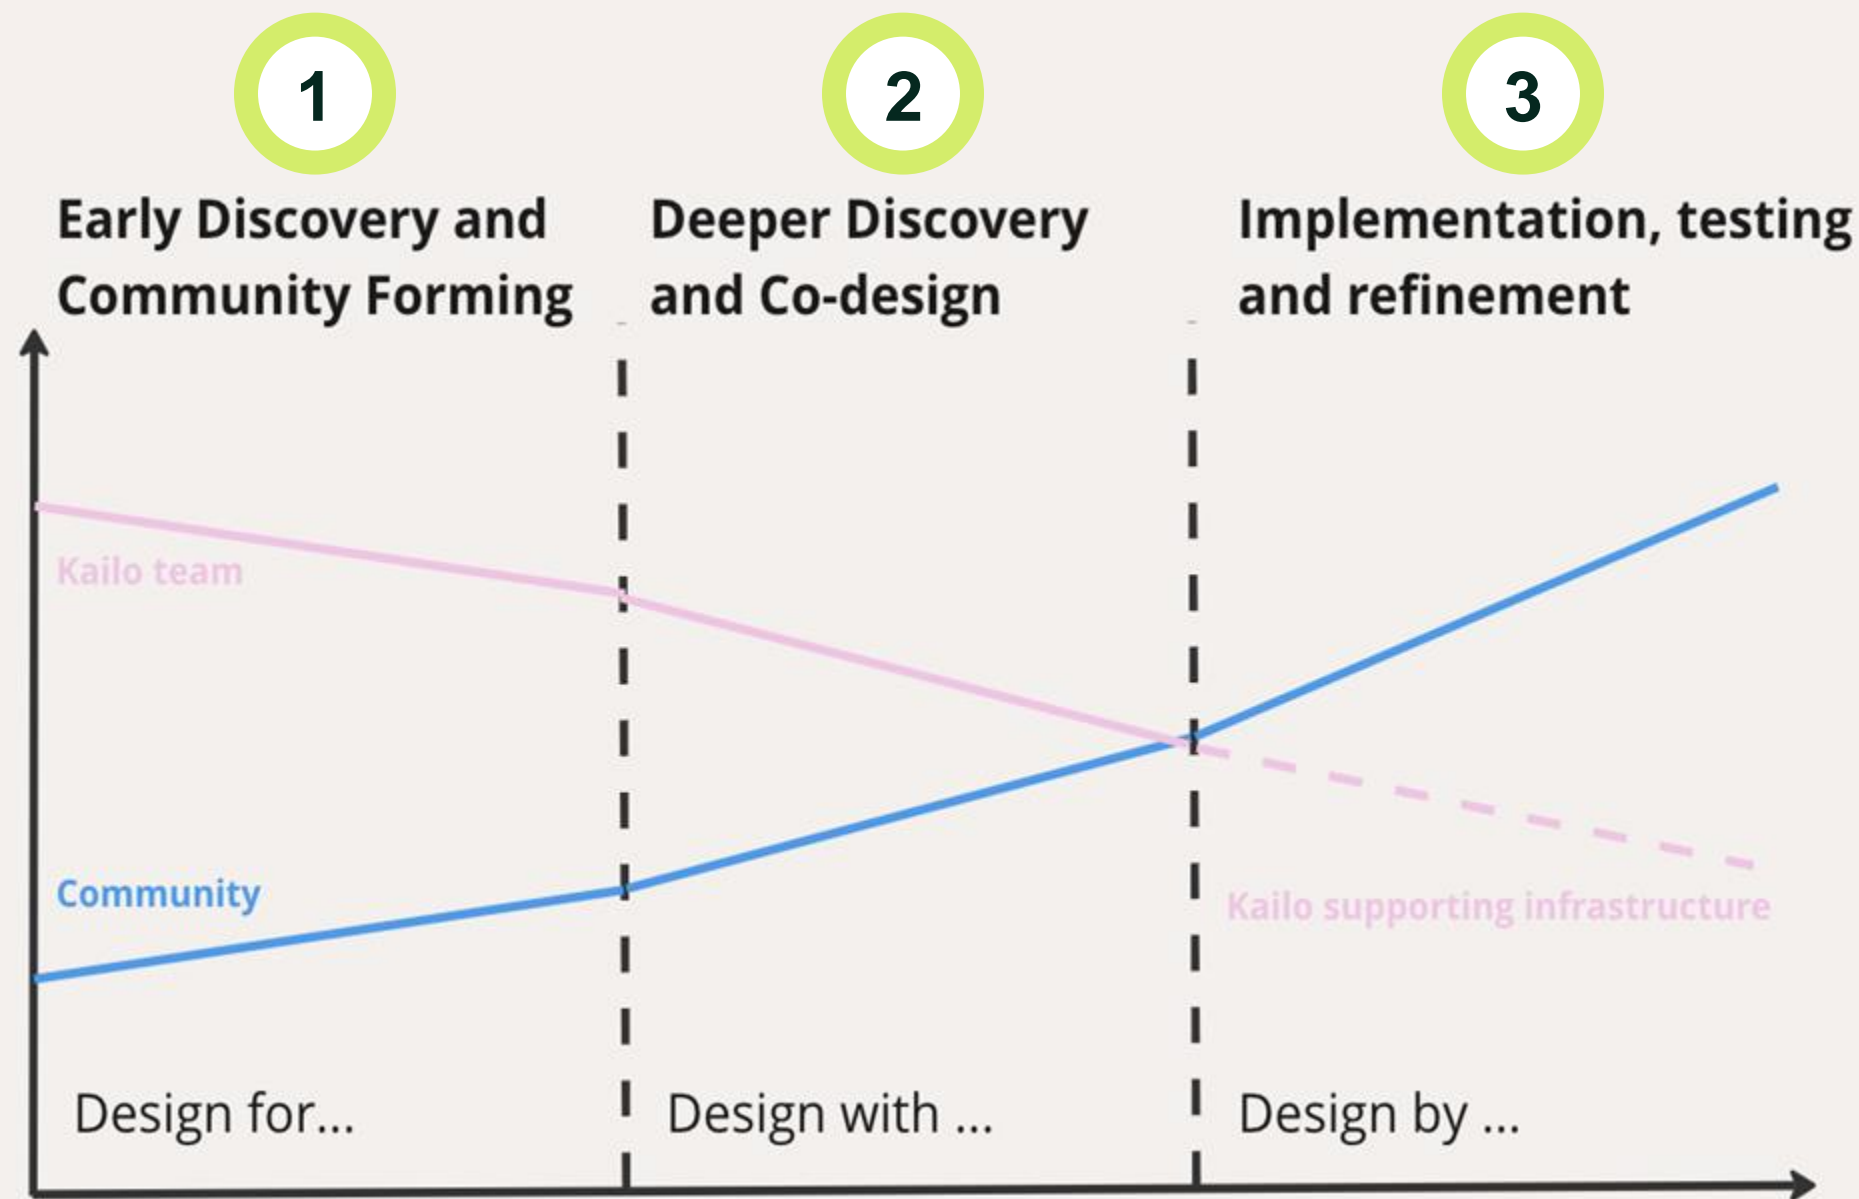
1

Early Discovery and Community Forming

2

Deeper Discovery and Co-design

3

Implementation, testing and refinement

Kailo team

Community

Kailo supporting infrastructure

Design for...

Design with ...

Design by ...